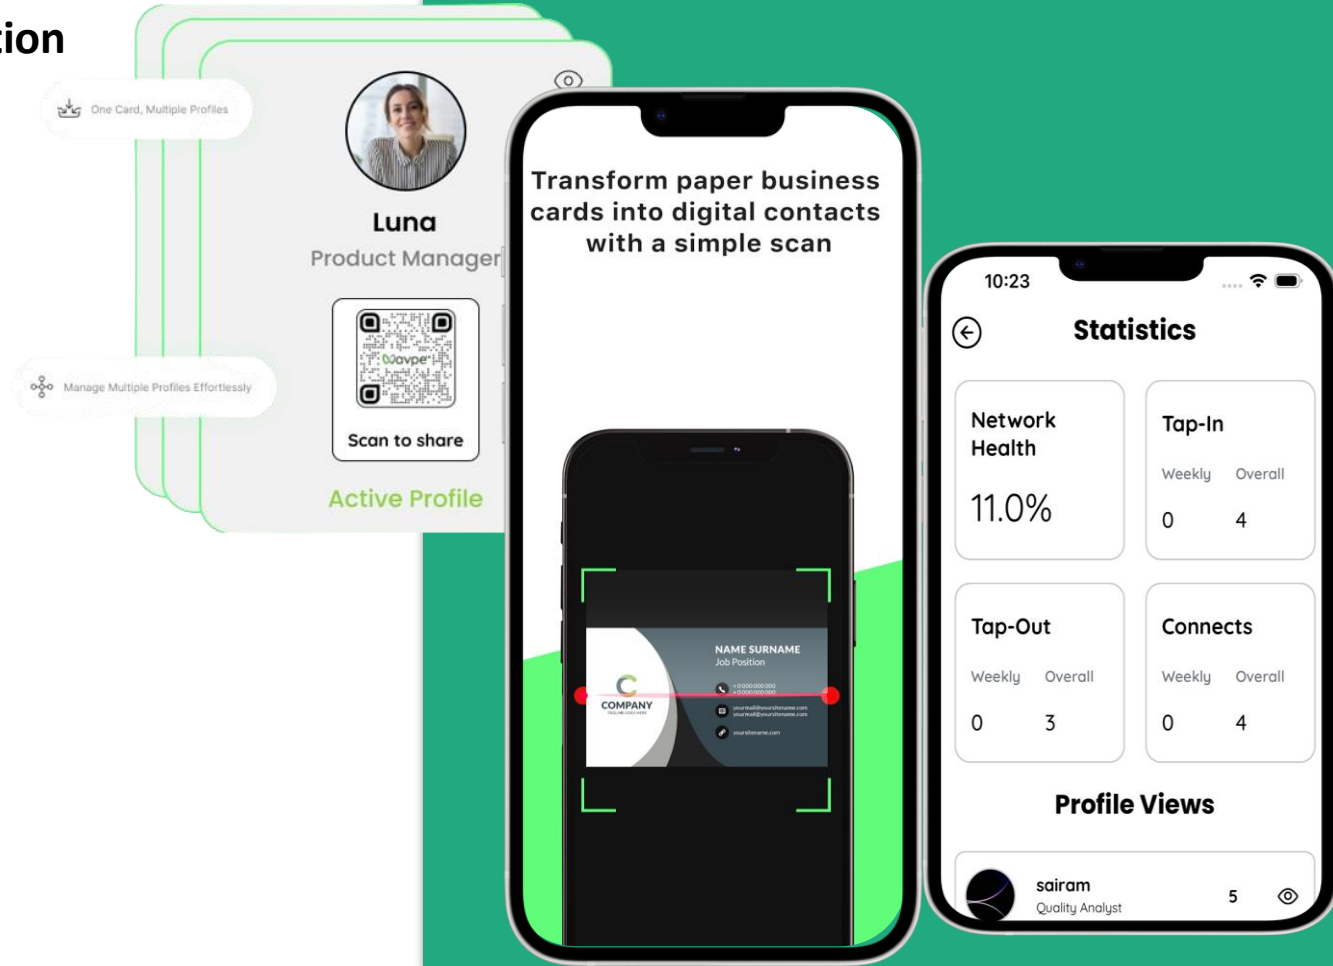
tion

One Card, Multiple Profiles

Manage Multiple Profiles Effortlessly

Luna
Product Manager

Wavpe

Scan to share

Active Profile

Transform paper business cards into digital contacts with a simple scan

NAME SURNAME
Job Position

COMPANY

10:23

Statistics

Network Health
11.0%

Tap-In
Weekly Overall
0 4

Tap-Out
Weekly Overall
0 3

Connects
Weekly Overall
0 4

Profile Views

sairam
Quality Analyst
5